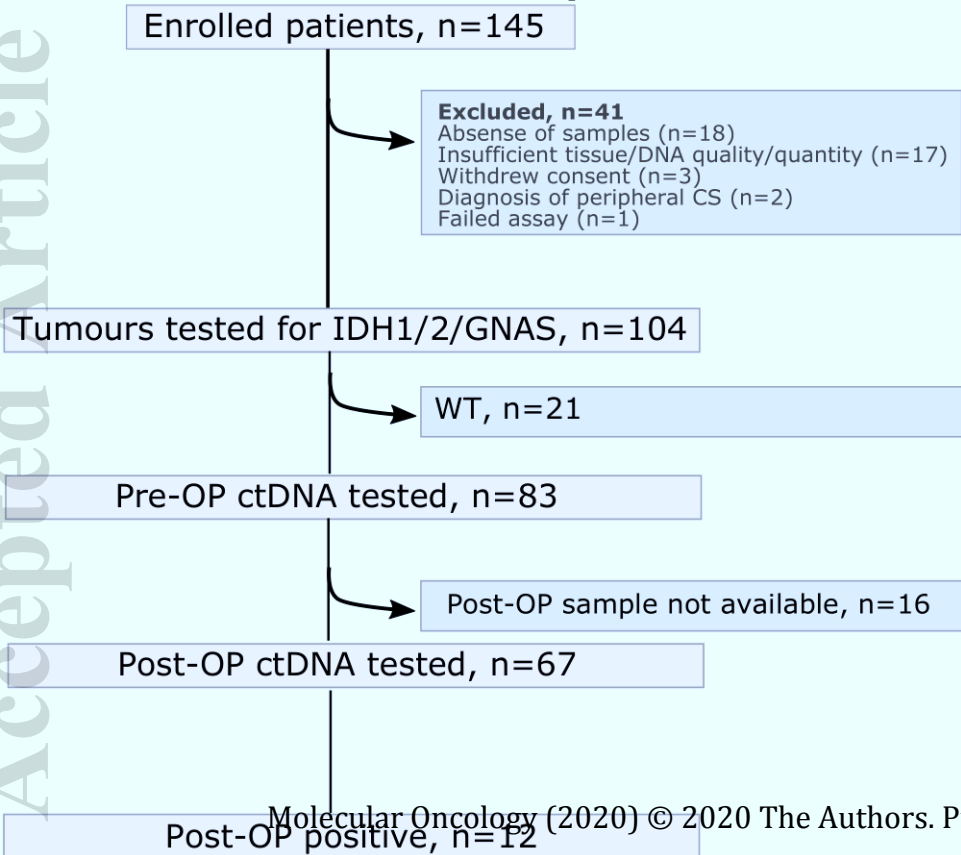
Accepted Article

Enrolled patients, n=145

Excluded, n=41
Absense of samples (n=18)
Insufficient tissue/DNA quality/quantity (n=17)
Withdrew consent (n=3)
Diagnosis of peripheral CS (n=2)
Failed assay (n=1)

Tumours tested for IDH1/2/GNAS, n=104

WT, n=21

Pre-OP ctDNA tested, n=83

Post-OP sample not available, n=16

Post-OP ctDNA tested, n=67

Post-OP positive, n=12

Molecular Oncology (2020) © 2020 The Authors. P